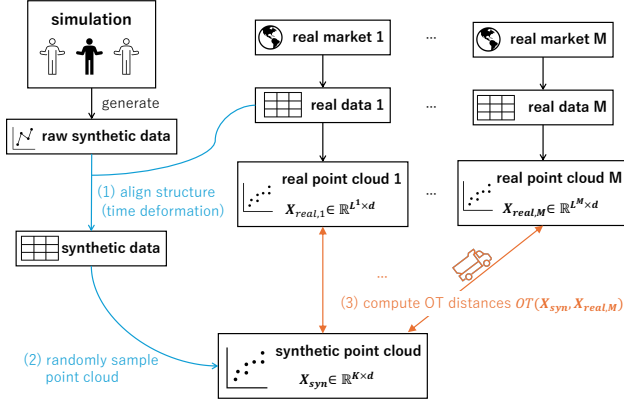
simulation

generate

raw synthetic data

real market 1

...

real market M

real data 1

...

real data M

real point cloud 1

$X_{real,1} \in \mathbb{R}^{L^1 \times d}$

...

real point cloud M

$X_{real,M} \in \mathbb{R}^{L^M \times d}$

(1) align structure (time deformation)

synthetic data

...

(3) compute OT distances $OT(X_{syn}, X_{real,M})$

(2) randomly sample point cloud

synthetic point cloud

$X_{syn} \in \mathbb{R}^{K \times d}$